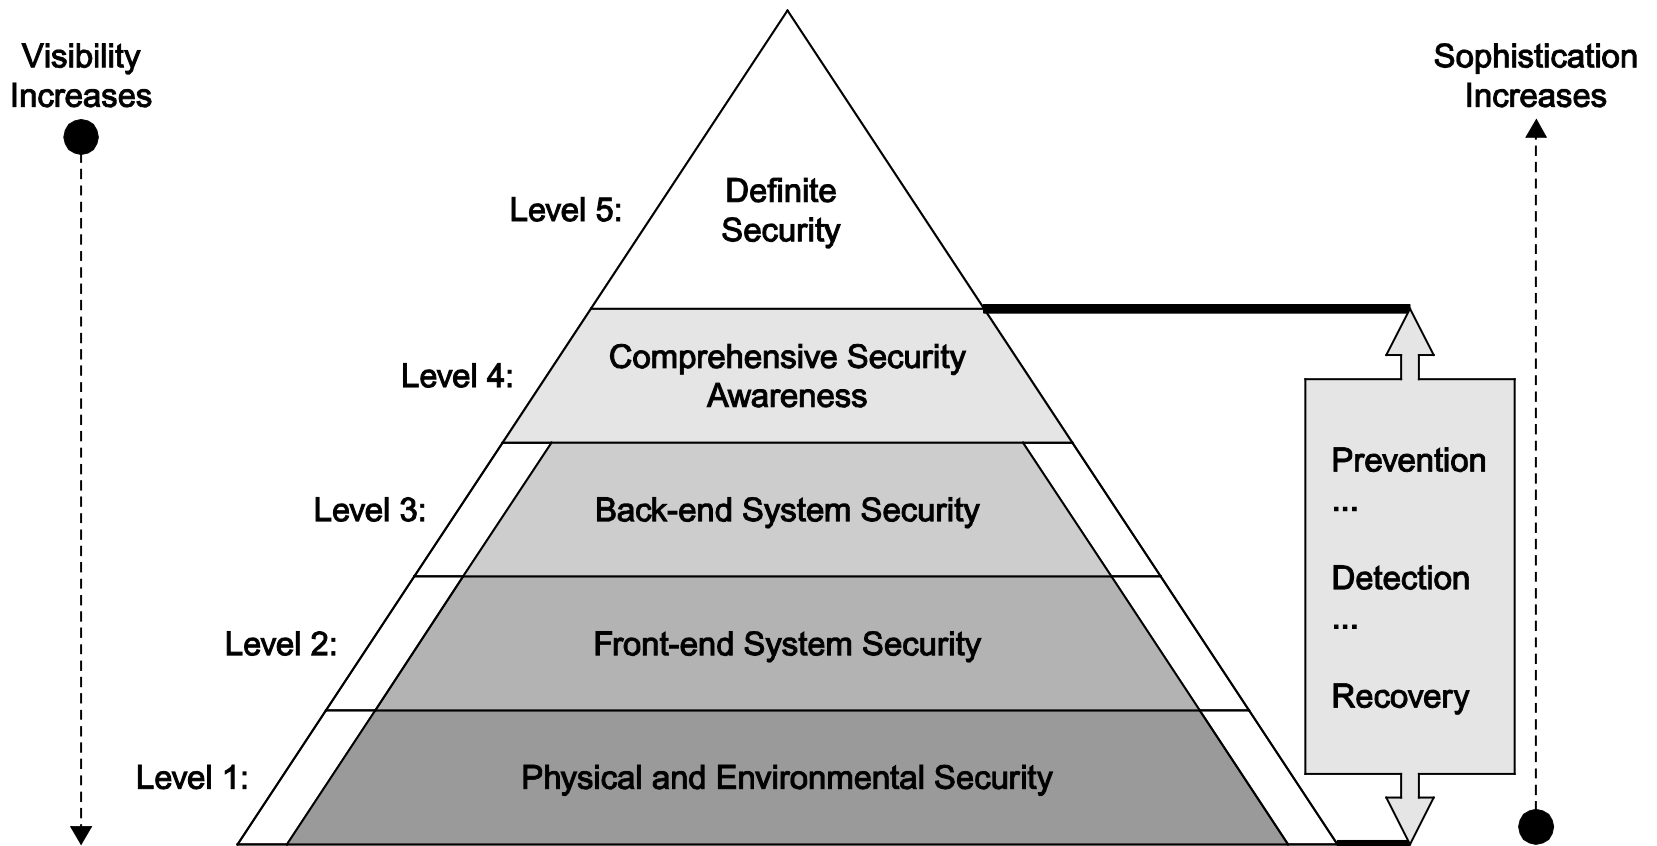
Visibility Increases

Sophistication Increases

Level 5: Definite Security

Level 4: Comprehensive Security Awareness

Level 3: Back-end System Security

Level 2: Front-end System Security

Level 1: Physical and Environmental Security

Prevention
...
Detection
...
Recovery